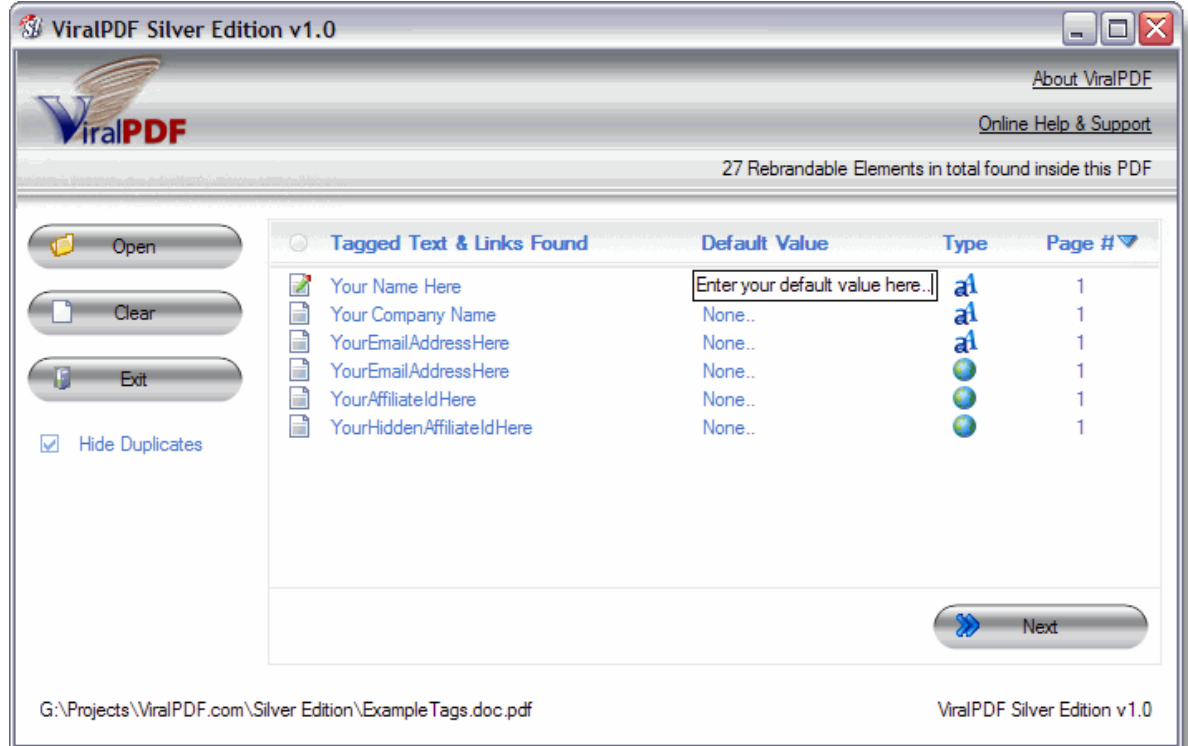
ViralPDF Silver Edition v1.0

ViralPDF

About ViralPDF

Online Help & Support

27 Rebrandable Elements in total found inside this PDF

Open

Clear

Exit

Hide Duplicates

| Tagged Text & Links Found | Default Value | Type | Page # |
|---|---|---|---|
| Your Name Here | Enter your default value here.. | a1 | 1 |
| Your Company Name | None.. | a1 | 1 |
| YourEmailAddressHere | None.. | a1 | 1 |
| YourEmailAddressHere | None.. | | 1 |
| YourAffiliateIdHere | None.. | | 1 |
| YourHiddenAffiliateIdHere | None.. | | 1 |

Next

G:\Projects\ViralPDF.com\Silver Edition\ExampleTags.doc.pdf

ViralPDF Silver Edition v1.0